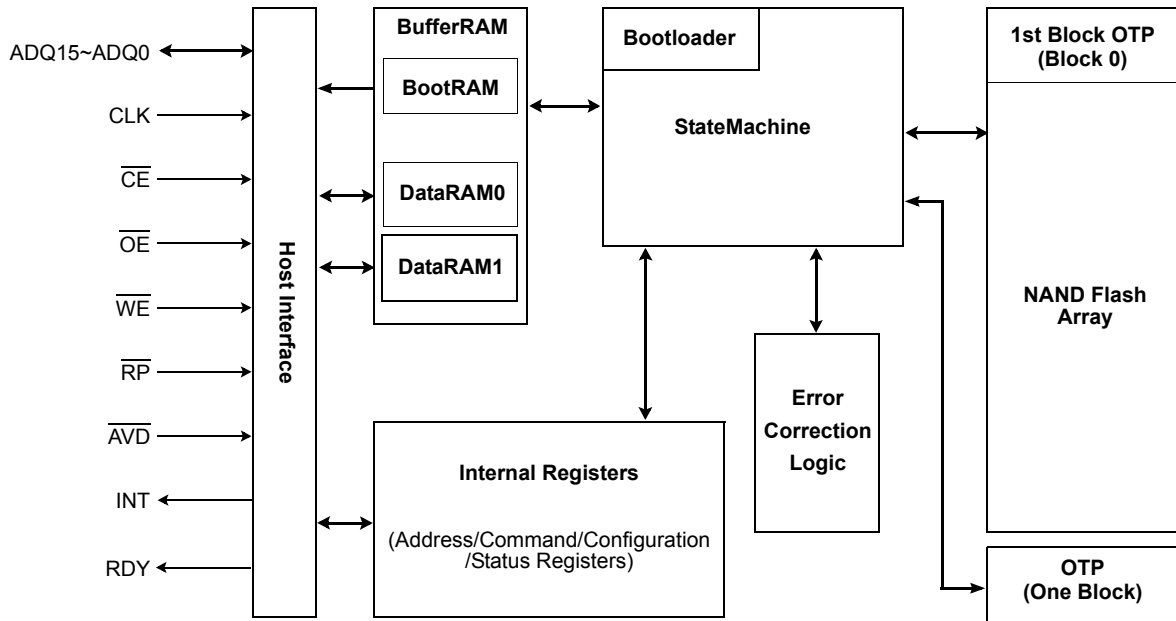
ADQ15~ADQ0

CLK

$\overline{CE}$

$\overline{OE}$

$\overline{WE}$

$\overline{RP}$

$\overline{AVD}$

INT

RDY

Host Interface

BufferRAM

BootRAM

DataRAM0

DataRAM1

Bootloader

StateMachine

1st Block OTP (Block 0)

NAND Flash Array

Error Correction Logic

Internal Registers

(Address/Command/Configuration /Status Registers)

OTP (One Block)